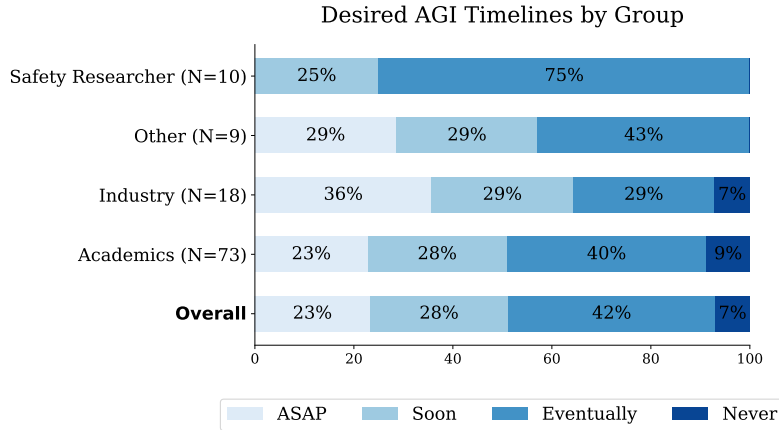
Desired AGI Timelines by Group

Safety Researcher (N=10)
25%
75%

Other (N=9)
29%
29%
43%

Industry (N=18)
36%
29%
29%
7%

Academics (N=73)
23%
28%
40%
9%

**Overall**
23%
28%
42%
7%

0
20
40
60
80
100

ASAP
Soon
Eventually
Never